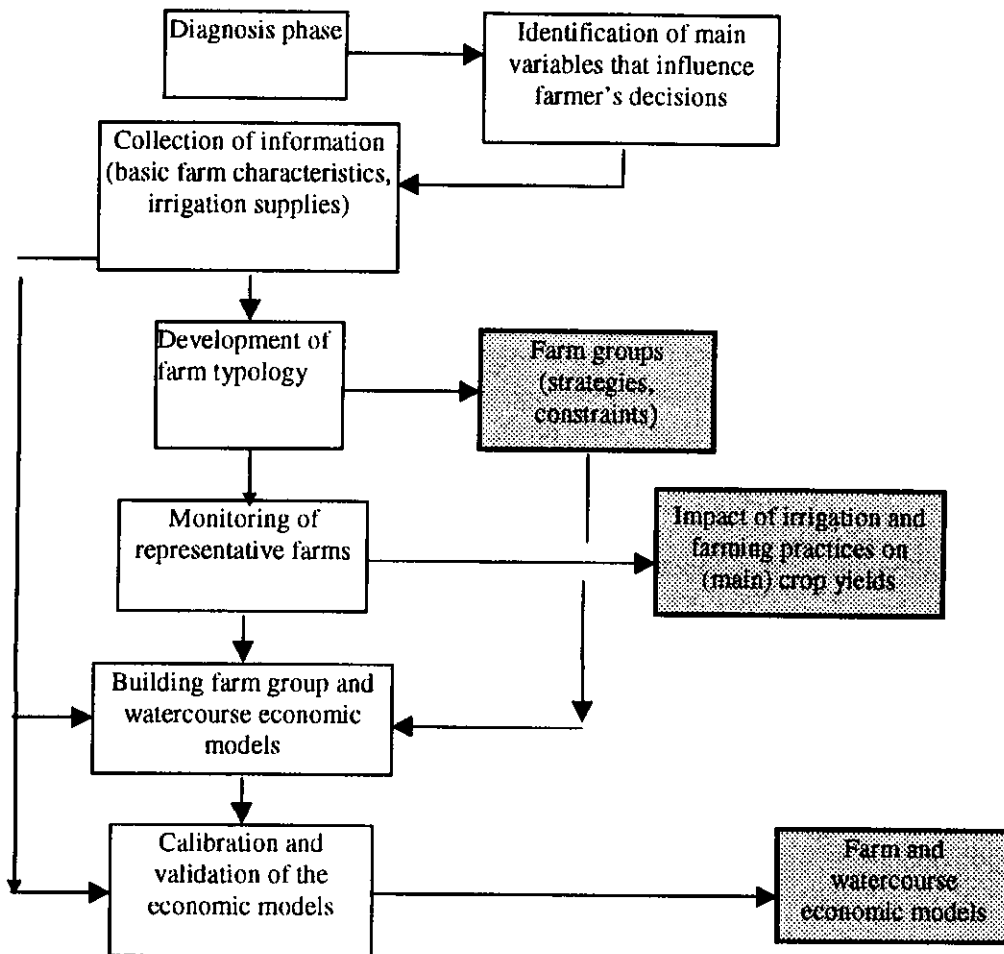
Diagnosis phase

Identification of main variables that influence farmer's decisions

Collection of information (basic farm characteristics, irrigation supplies)

Development of farm typology

Farm groups (strategies, constraints)

Monitoring of representative farms

Impact of irrigation and farming practices on (main) crop yields

Building farm group and watercourse economic models

Calibration and validation of the economic models

Farm and watercourse economic models